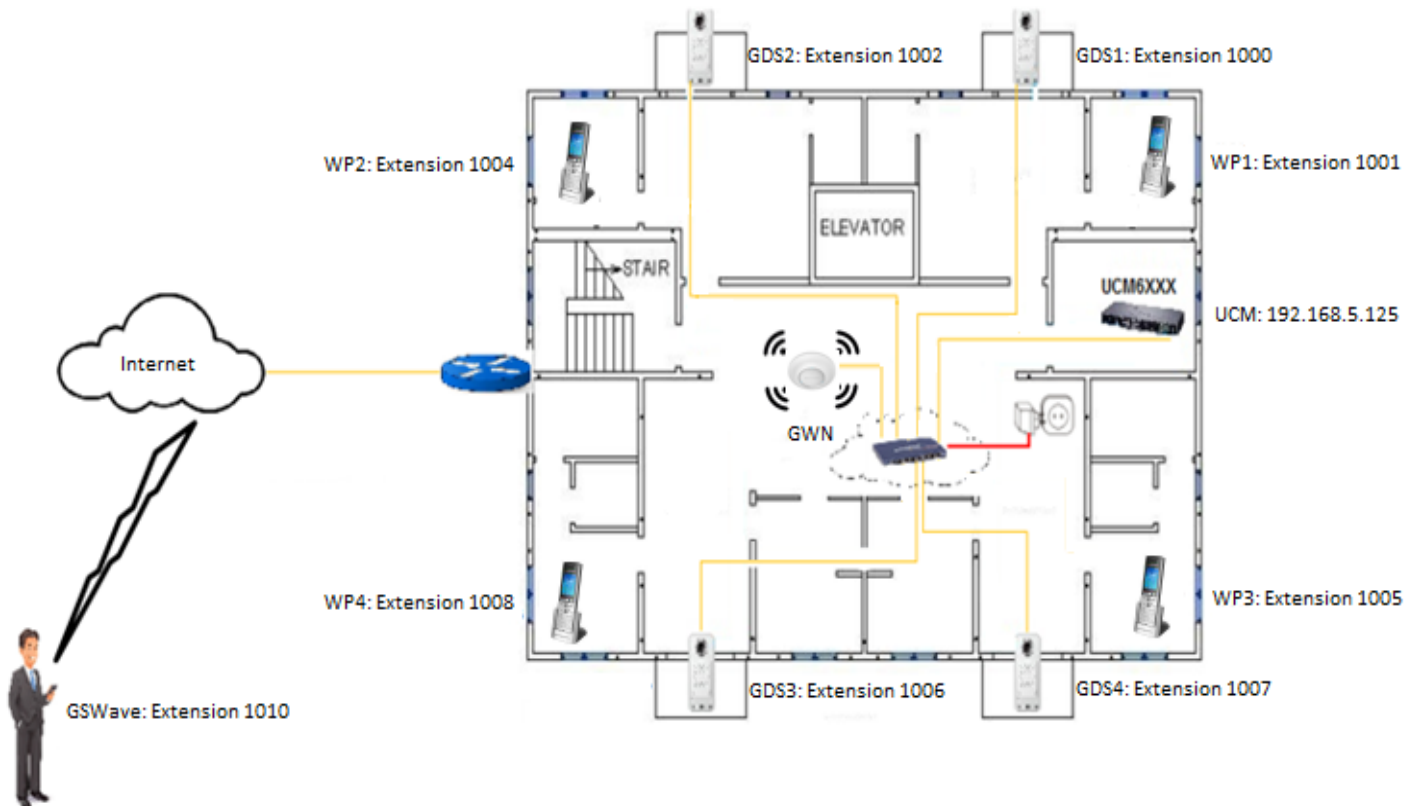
GDS2: Extension 1002

GDS1: Extension 1000

WP2: Extension 1004

WP1: Extension 1001

ELEVATOR

STAIR

UCM6XXX

UCM: 192.168.5.125

Internet

GWN

WP4: Extension 1008

WP3: Extension 1005

GDS3: Extension 1006

GDS4: Extension 1007

GSWave: Extension 1010